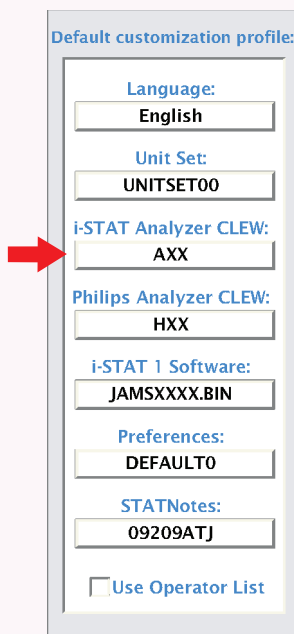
Default customization profile:

Language:
English

Unit Set:
UNITSET00

i-STAT Analyzer CLEW:
AXX

Philips Analyzer CLEW:
HXX

i-STAT 1 Software:
JAMSXXXX.BIN

Preferences:
DEFAULT0

STATNotes:
09209ATJ

Use Operator List